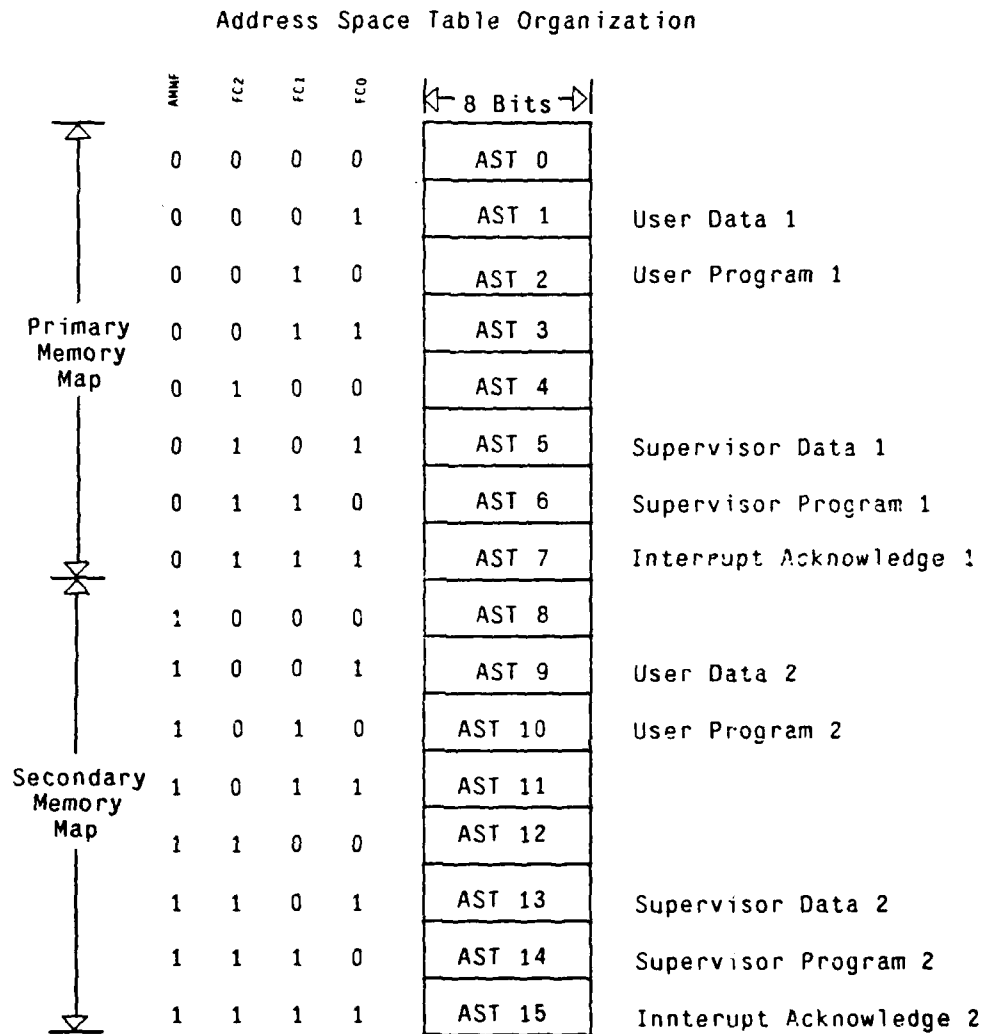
Address Space Table Organization

8 Bits

| | AMMF | FC2 | FC1 | FC0 | | |
|---|---|---|---|---|---|---|
| Primary Memory Map | 0 | 0 | 0 | 0 | AST 0 | |
| | 0 | 0 | 0 | 1 | AST 1 | User Data 1 |
| | 0 | 0 | 1 | 0 | AST 2 | User Program 1 |
| | 0 | 0 | 1 | 1 | AST 3 | |
| | 0 | 1 | 0 | 0 | AST 4 | |
| | 0 | 1 | 0 | 1 | AST 5 | Supervisor Data 1 |
| | 0 | 1 | 1 | 0 | AST 6 | Supervisor Program 1 |
| | 0 | 1 | 1 | 1 | AST 7 | Interrupt Acknowledge 1 |
| Secondary Memory Map | 1 | 0 | 0 | 0 | AST 8 | |
| | 1 | 0 | 0 | 1 | AST 9 | User Data 2 |
| | 1 | 0 | 1 | 0 | AST 10 | User Program 2 |
| | 1 | 0 | 1 | 1 | AST 11 | |
| | 1 | 1 | 0 | 0 | AST 12 | |
| | 1 | 1 | 0 | 1 | AST 13 | Supervisor Data 2 |
| | 1 | 1 | 1 | 0 | AST 14 | Supervisor Program 2 |
| | 1 | 1 | 1 | 1 | AST 15 | Innterupt Acknowledge 2 |